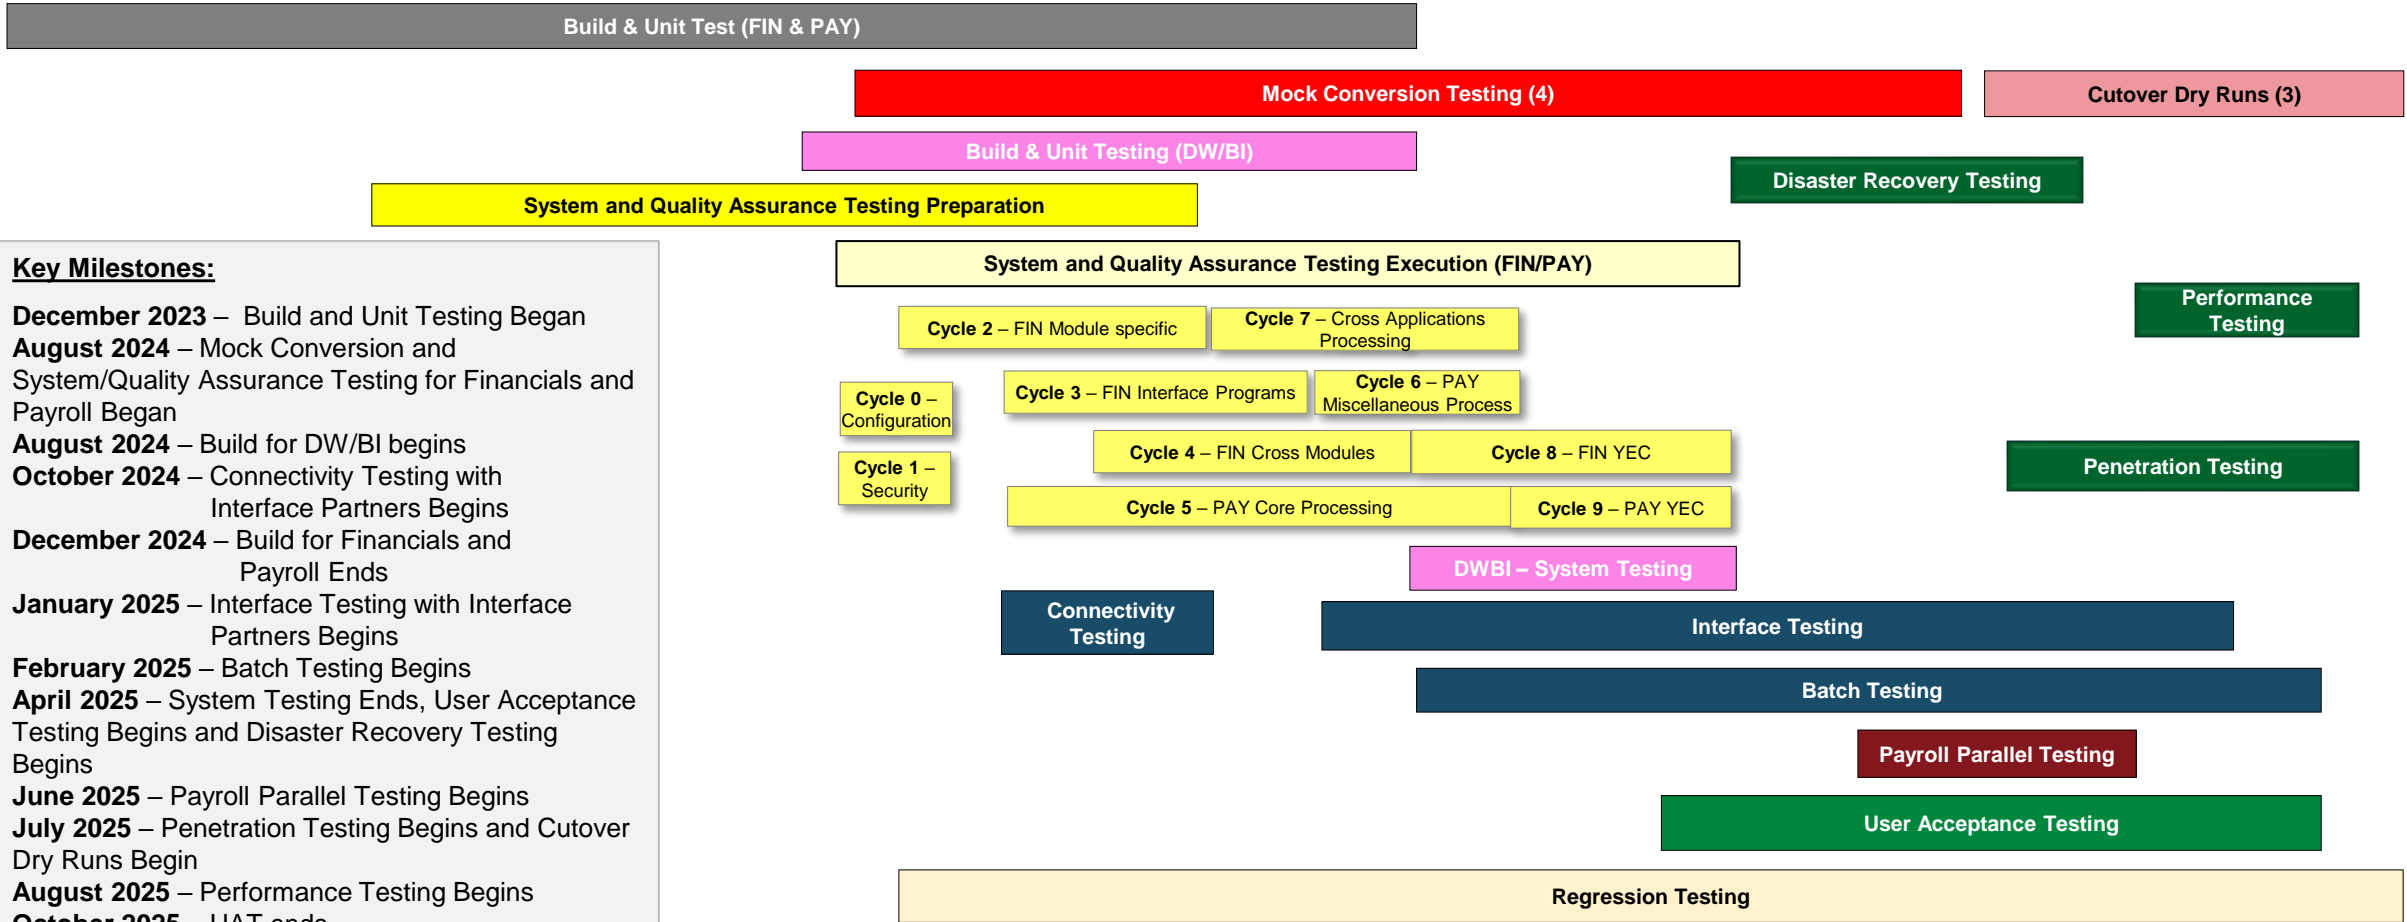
Build & Unit Test (FIN & PAY)

Mock Conversion Testing (4)

Cutover Dry Runs (3)

Build & Unit Testing (DW/BI)

Disaster Recovery Testing

System and Quality Assurance Testing Preparation

Key Milestones:

December 2023 – Build and Unit Testing Began
August 2024 – Mock Conversion and System/Quality Assurance Testing for Financials and Payroll Began
August 2024 – Build for DW/BI begins
October 2024 – Connectivity Testing with Interface Partners Begins
December 2024 – Build for Financials and Payroll Ends
January 2025 – Interface Testing with Interface Partners Begins
February 2025 – Batch Testing Begins
April 2025 – System Testing Ends, User Acceptance Testing Begins and Disaster Recovery Testing Begins
June 2025 – Payroll Parallel Testing Begins
July 2025 – Penetration Testing Begins and Cutover Dry Runs Begin
August 2025 – Performance Testing Begins
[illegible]

System and Quality Assurance Testing Execution (FIN/PAY)

Performance Testing

Cycle 2 – FIN Module specific

Cycle 7 – Cross Applications Processing

Cycle 0 – Configuration

Cycle 3 – FIN Interface Programs

Cycle 6 – PAY Miscellaneous Process

Cycle 1 – Security

Cycle 4 – FIN Cross Modules

Cycle 8 – FIN YEC

Penetration Testing

Cycle 5 – PAY Core Processing

Cycle 9 – PAY YEC

DWBI – System Testing

Connectivity Testing

Interface Testing

Batch Testing

Payroll Parallel Testing

User Acceptance Testing

Regression Testing